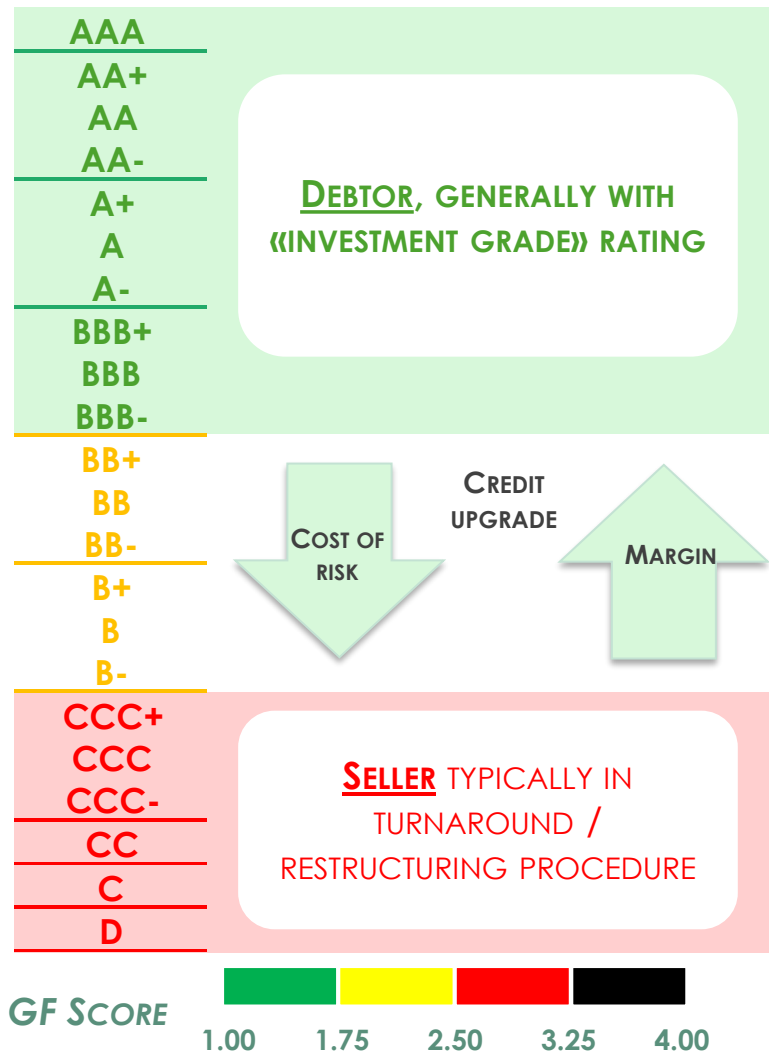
AAA
AA+
AA
AA-
A+
A
A-
BBB+
BBB
BBB-

DEBTOR, GENERALLY WITH «INVESTMENT GRADE» RATING

BB+
BB
BB-
B+
B
B-

COST OF RISK

CREDIT UPGRADE

MARGIN

CCC+
CCC
CCC-
CC
C
D

SELLER TYPICALLY IN TURNAROUND / RESTRUCTURING PROCEDURE

GF SCORE

1.00
1.75
2.50
3.25
4.00